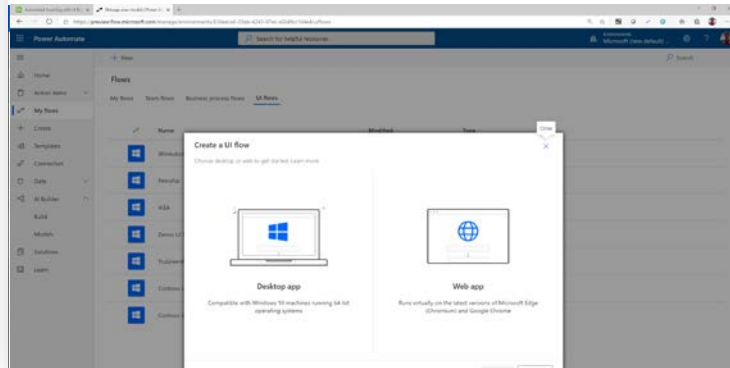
Power Automate

Search for helpful resources

Environments
Microsoft (date default)

+ New

Search

Home

Action items

My flows

Create

Templates

Connectors

Data

AI Builder

Build

Models

Solutions

Learn

Flows

My flows  Team flows  Business process flows  UI flows

Name

Modified

Type

Windows

Pakistan

WEB

Demo UI

Trabalho

Contoso

Contoso

Close

Create a UI flow

Choose desktop or web to get started. Learn more

Desktop app

Compatible with Windows 10 machines running 64-bit operating systems

Web app

Runs virtually on the latest versions of Microsoft Edge (Chromium) and Google Chrome